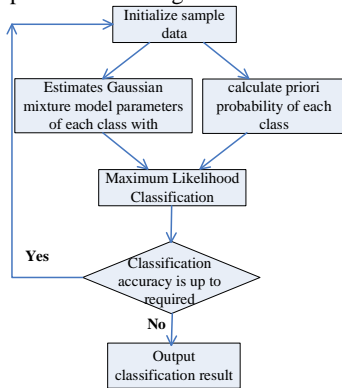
Initialize sample data

Estimates Gaussian mixture model parameters of each class with

calculate priori probability of each class

Maximum Likelihood Classification

Yes

Classification accuracy is up to required

No

Output classification result